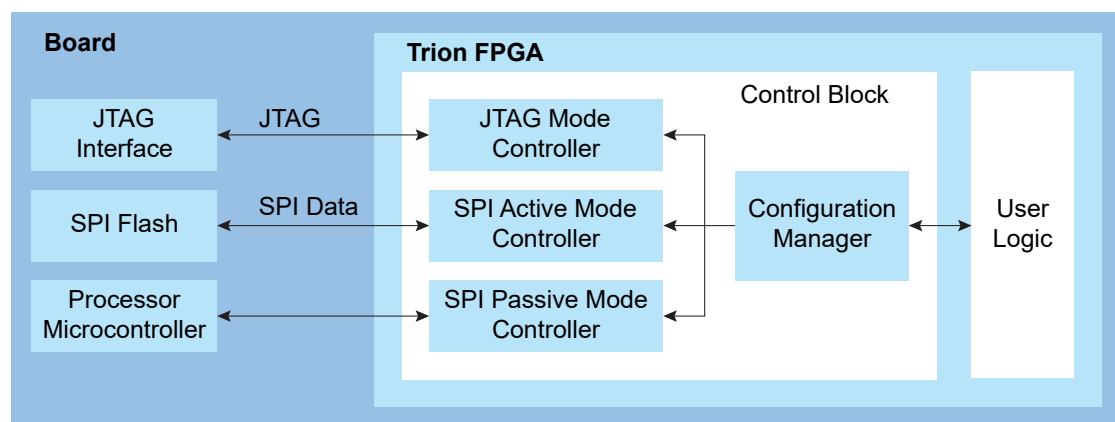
Board

Trion FPGA

Control Block

JTAG Interface

JTAG

JTAG Mode Controller

SPI Flash

SPI Data

SPI Active Mode Controller

Configuration Manager

User Logic

Processor Microcontroller

SPI Passive Mode Controller